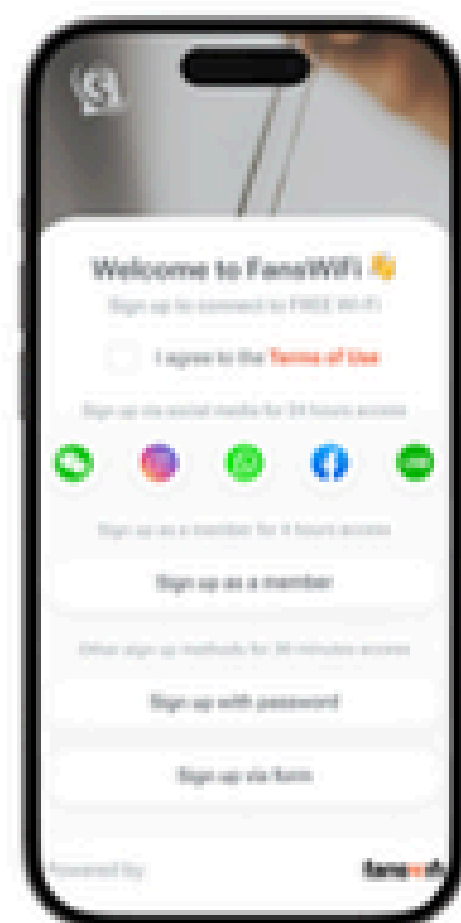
Welcome to FansWiFi 👋

Sign up to connect to FREE Wi-Fi

I agree to the Terms of Use

Sign up via social media for 24 hours access

Sign up as a member for 4 hours access

Sign up as a member

Other sign up methods for 30 minutes access

Sign up with password

Sign up via form

Powered by

fanswifi